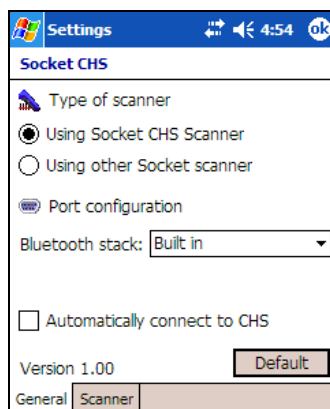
Settings 4:54 ok

Socket CHS

Type of scanner

Using Socket CHS Scanner

Using other Socket scanner

Port configuration

Bluetooth stack: Built in

Automatically connect to CHS

Version 1.00

Default

General Scanner